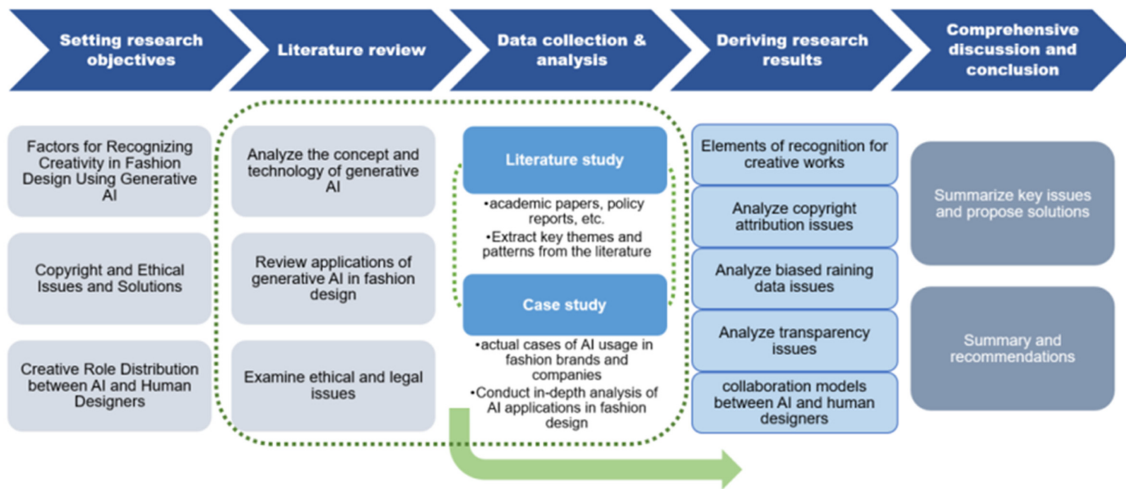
Setting research objectives

Literature review

Data collection & analysis

Deriving research results

Comprehensive discussion and conclusion

Factors for Recognizing Creativity in Fashion Design Using Generative AI

Copyright and Ethical Issues and Solutions

Creative Role Distribution between AI and Human Designers

Analyze the concept and technology of generative AI

Review applications of generative AI in fashion design

Examine ethical and legal issues

Literature study

•academic papers, policy reports, etc.

•Extract key themes and patterns from the literature

Case study

•actual cases of AI usage in fashion brands and companies

•Conduct in-depth analysis of AI applications in fashion design

Elements of recognition for creative works

Analyze copyright attribution issues

Analyze biased raining data issues

Analyze transparency issues

collaboration models between AI and human designers

Summarize key issues and propose solutions

Summary and recommendations